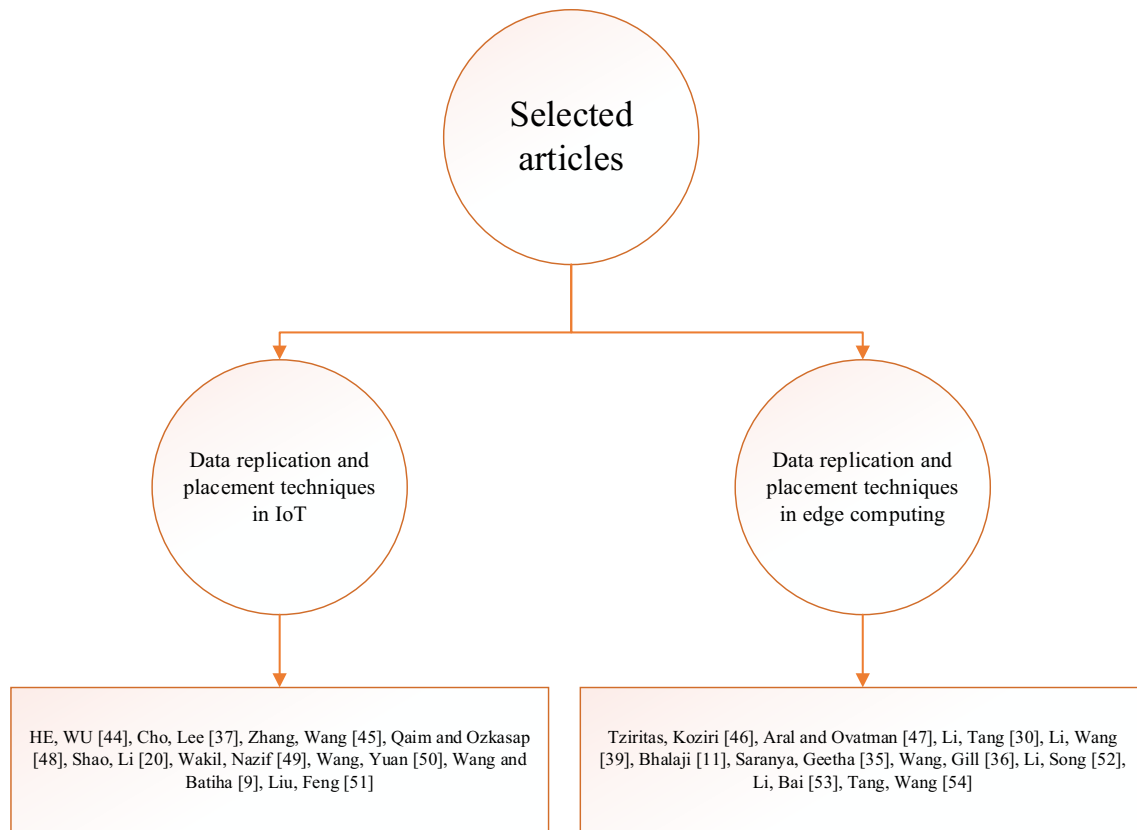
Selected articles

Data replication and placement techniques in IoT

Data replication and placement techniques in edge computing

HE, WU [44], Cho, Lee [37], Zhang, Wang [45], Qaim and Ozkasap [48], Shao, Li [20], Wakil, Nazif [49], Wang, Yuan [50], Wang and Batiha [9], Liu, Feng [51]

Tziritas, Koziri [46], Aral and Ovatman [47], Li, Tang [30], Li, Wang [39], Bhalaji [11], Saranya, Geetha [35], Wang, Gill [36], Li, Song [52], Li, Bai [53], Tang, Wang [54]